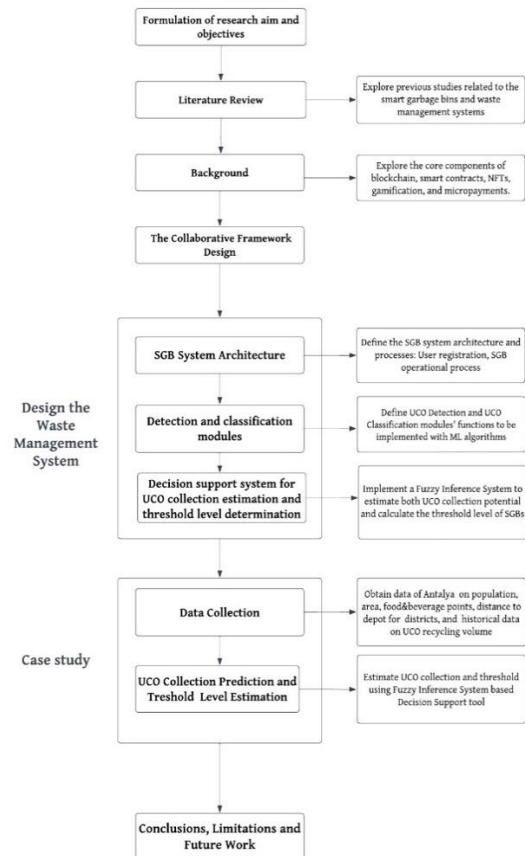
Formulation of research aim and objectives

Literature Review

Explore previous studies related to the smart garbage bins and waste management systems

Background

Explore the core components of blockchain, smart contracts, NFTs, gamification, and micropayments.

The Collaborative Framework Design

Design the Waste Management System

SGB System Architecture

Define the SGB system architecture and processes: User registration, SGB operational process

Detection and classification modules

Define UCO Detection and UCO Classification modules' functions to be implemented with ML algorithms

Decision support system for UCO collection estimation and threshold level determination

Implement a Fuzzy Inference System to estimate both UCO collection potential and calculate the threshold level of SGBs

Case study

Data Collection

Obtain data of Antalya on population, area, food&beverage points, distance to depot for districts, and historical data on UCO recycling volume

UCO Collection Prediction and Treshold Level Estimation

Estimate UCO collection and threshold using Fuzzy Inference System based Decision Support tool

Conclusions, Limitations and Future Work